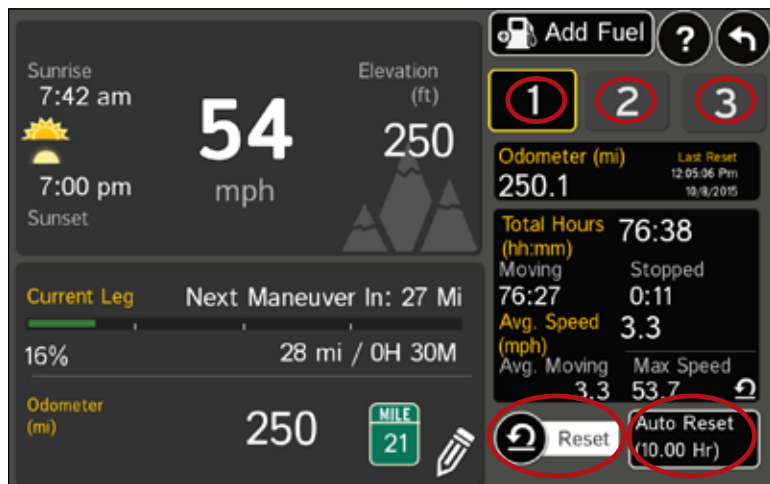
Sunrise
7:42 am
7:00 pm
Sunset

54
mph

Elevation
(ft)
250

Add Fuel
?

1
2
3

Odometer (mi)
250.1
Last Reset
12:05:06 Pm
10/8/2015

Total Hours (hh:mm)
76:38
Moving
76:27
Stopped
0:11
Avg. Speed (mph)
3.3
Avg. Moving
3.3
Max Speed
53.7

Current Leg
Next Maneuver In: 27 Mi
16%
28 mi / 0H 30M

Odometer (mi)
250
MILE
21

Reset
Auto Reset
(10.00 Hr)